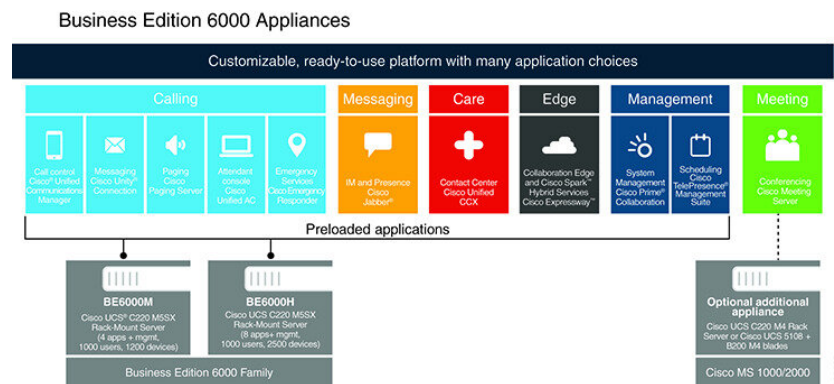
Business Edition 6000 Appliances

Customizable, ready-to-use platform with many application choices

Calling

Call control Cisco® Unified Communications Manager

Messaging Cisco Unity® Connection

Paging Cisco Paging Server

Attendant console Cisco Unified AC

Emergency Services Cisco Emergency Responder

Messaging

IM and Presence Cisco Jabber®

Care

Contact Center Cisco Unified CCX

Edge

Collaboration Edge and Cisco Spark™ Hybrid Services Cisco Expressway™

Management

System Management Cisco Prime® Collaboration

Scheduling Cisco TelePresence® Management Suite

Meeting

Conferencing Cisco Meeting Server

Preloaded applications

BE6000M

Cisco UCS® C220 M5SX Rack-Mount Server (4 apps + mgmt, 1000 users, 1200 devices)

BE6000H

Cisco UCS C220 M5SX Rack-Mount Server (8 apps+ mgmt, 1000 users, 2500 devices)

Optional additional appliance

Cisco UCS C220 M4 Rack Server or Cisco UCS 5108 + B200 M4 blades

Business Edition 6000 Family

Cisco MS 1000/2000